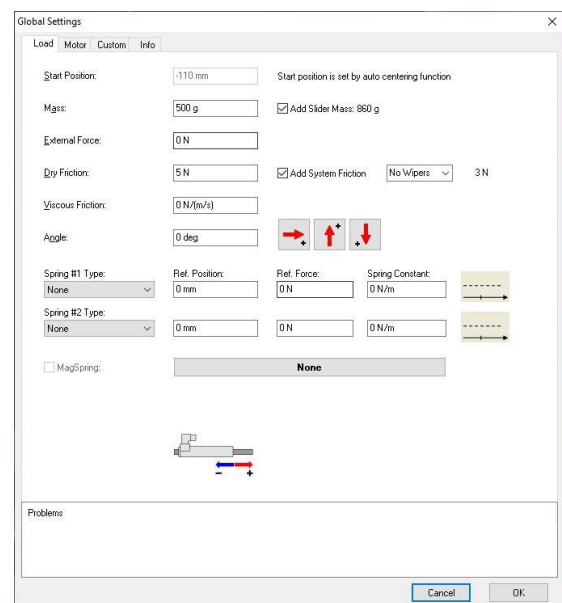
Global Settings ×

Load Motor Custom Info

Start Position: -110 mm Start position is set by auto centering function

Mass: 500 g Add Slider Mass: 860 g

External Force: 0 N

Dry Friction: 5 N Add System Friction No Wipers 3 N

Viscous Friction: 0 N/(m/s)

Angle: 0 deg

Spring #1 Type: Ref. Position: Ref. Force: Spring Constant:
None 0 mm 0 N 0 N/m

Spring #2 Type:
None 0 mm 0 N 0 N/m

MagSpring: None

− +

Problems

Cancel OK